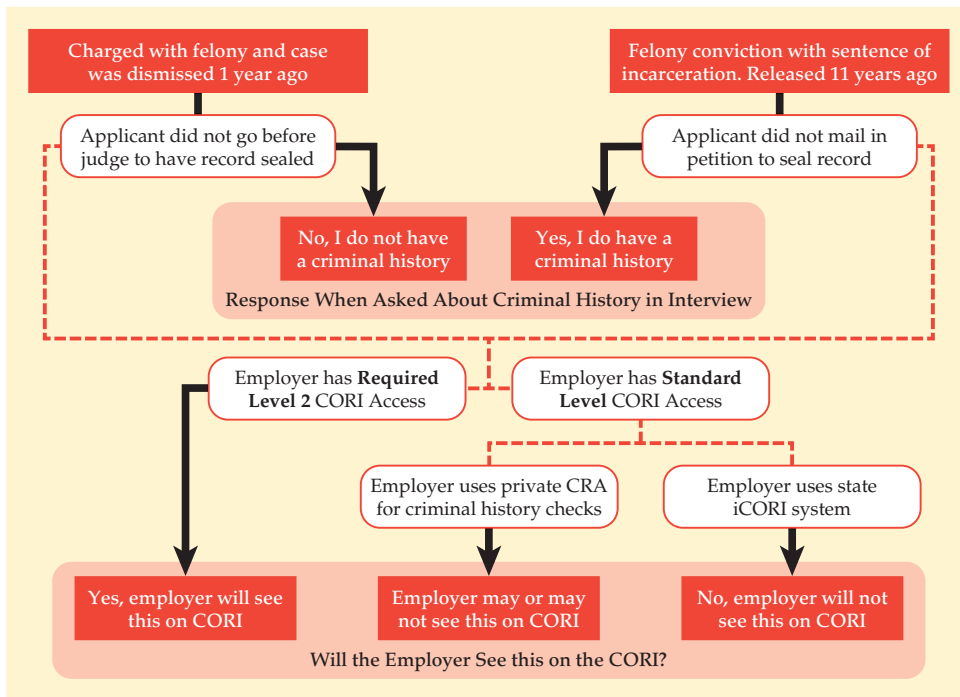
Charged with felony and case was dismissed 1 year ago

Felony conviction with sentence of incarceration. Released 11 years ago

Applicant did not go before judge to have record sealed

Applicant did not mail in petition to seal record

No, I do not have a criminal history

Yes, I do have a criminal history

Response When Asked About Criminal History in Interview

Employer has **Required Level 2** CORI Access

Employer has **Standard Level** CORI Access

Employer uses private CRA for criminal history checks

Employer uses state iCORI system

Yes, employer will see this on CORI

Employer may or may not see this on CORI

No, employer will not see this on CORI

Will the Employer See this on the CORI?